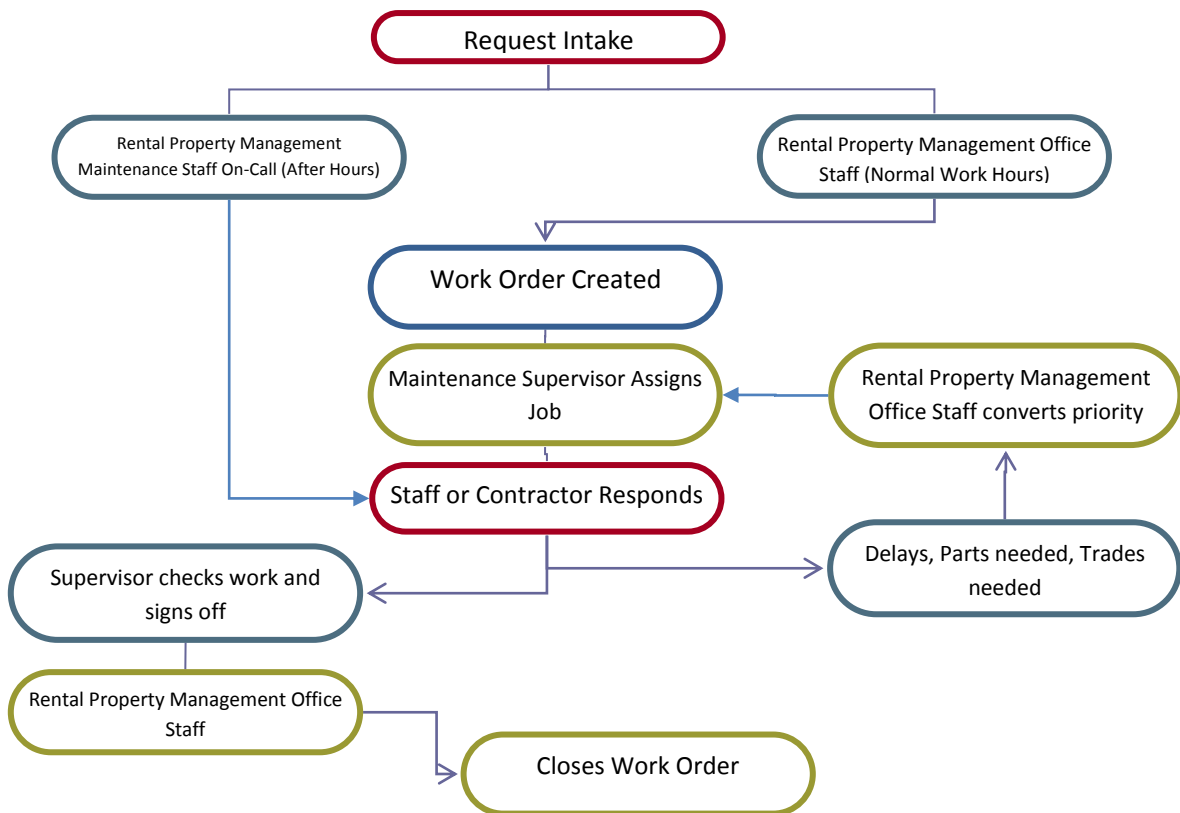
Request Intake

Rental Property Management Maintenance Staff On-Call (After Hours)

Rental Property Management Office Staff (Normal Work Hours)

Work Order Created

Maintenance Supervisor Assigns Job

Rental Property Management Office Staff converts priority

Staff or Contractor Responds

Supervisor checks work and signs off

Delays, Parts needed, Trades needed

Rental Property Management Office Staff

Closes Work Order